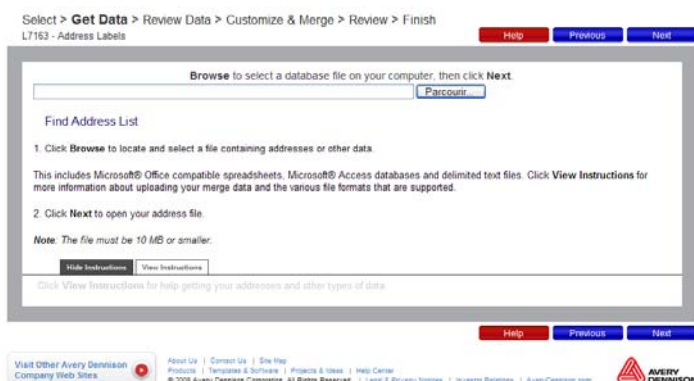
Select > **Get Data** > Review Data > Customize & Merge > Review > Finish
L7163 - Address Labels

Help Previous Next

**Browse** to select a database file on your computer, then click **Next**.

Parcourir...

Find Address List

1. Click **Browse** to locate and select a file containing addresses or other data.

This includes Microsoft® Office compatible spreadsheets, Microsoft® Access databases and delimited text files. Click **View Instructions** for more information about uploading your merge data and the various file formats that are supported.

2. Click **Next** to open your address file.

***Note***: *The file must be 10 MB or smaller.*

Hide Instructions View Instructions

Click **View Instructions** for help getting your addresses and other types of data.

Help Previous Next

Visit Other Avery Dennison Company Web Sites

About Us | Contact Us | Site Map
Products | Templates & Software | Projects & Ideas | Help Center
© 2008 Avery Dennison Corporation. All Rights Reserved. | Legal & Privacy Notices | Investor Relations | AveryDennison.com

AVERY DENNISON